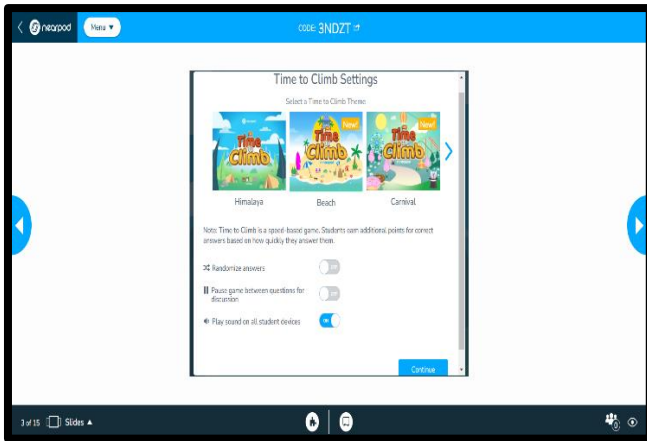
nearpod

Menu ▼

CODE: 3NDZT

Time to Climb Settings

Select a Time to Climb Theme

Time to Climb

New!

Time to Climb

New!

Time to Climb

Himalaya

Beach

Carnival

Note: Time to Climb is a speed-based game. Students earn additional points for correct answers based on how quickly they answer them.

Randomize answers

OFF

Pause game between questions for discussion

OFF

Play sound on all student devices

ON

Continue

3 of 15

Slides ▲

0